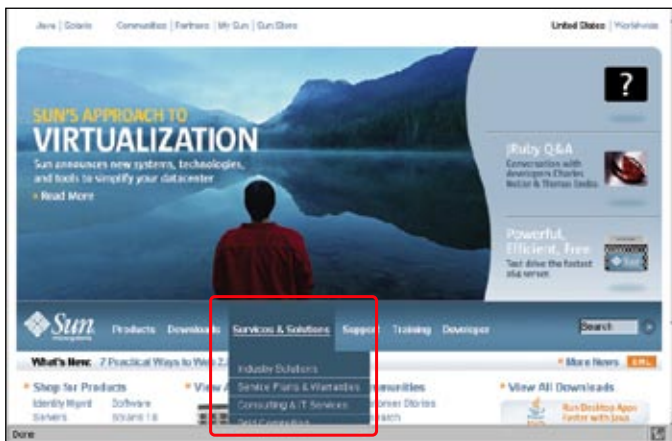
Java | Solaris Communities | Partners | My Sun | Sun Store

United States | Worldwide

SUN'S APPROACH TO
VIRTUALIZATION
Sun announces new systems, technologies, and tools to simplify your datacenter
» Read More

?

JRuby Q&A
Conversation with developers Charles Nutter & Thomas Enebo

Powerful, Efficient, Free
Test drive the fastest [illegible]

Sun microsystems

Products Downloads Services & Solutions Support Training Developer

Search

What's New: 7 Practical Ways to Web 2.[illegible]

» More News

» Shop for Products
Identity Mgmt
Servers
Software
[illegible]

» View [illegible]

Industry Solutions
Service Plans & Warranties
Consulting & IT Services
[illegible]

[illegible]munities
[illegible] Stories
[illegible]

» View All Downloads
Run Desktop Apps Faster with Java

Done